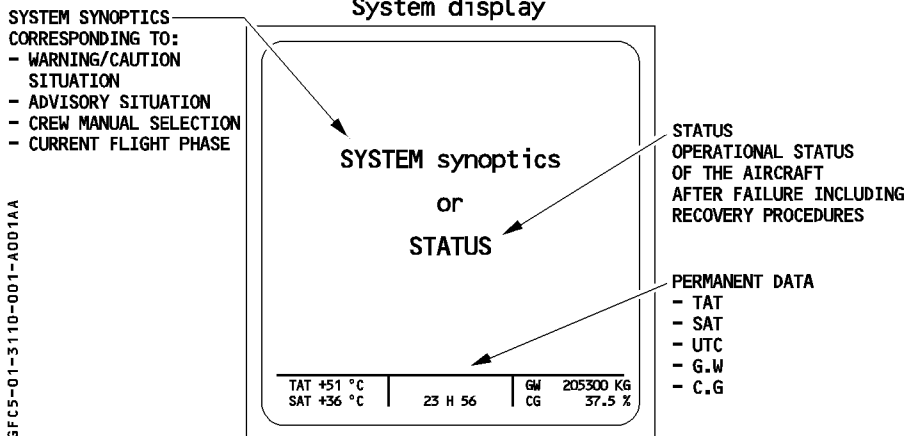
System display

SYSTEM SYNOPTICS CORRESPONDING TO:
- WARNING/CAUTION SITUATION
- ADVISORY SITUATION
- CREW MANUAL SELECTION
- CURRENT FLIGHT PHASE

SYSTEM synoptics

or

STATUS

STATUS
OPERATIONAL STATUS OF THE AIRCRAFT AFTER FAILURE INCLUDING RECOVERY PROCEDURES

PERMANENT DATA
- TAT
- SAT
- UTC
- G.W
- C.G

| TAT +51 °C<br>SAT +36 °C | 23 H 56 | GW 205300 KG<br>CG 37.5 % |
|---|---|---|

GFC5-01-3110-001-A001AA